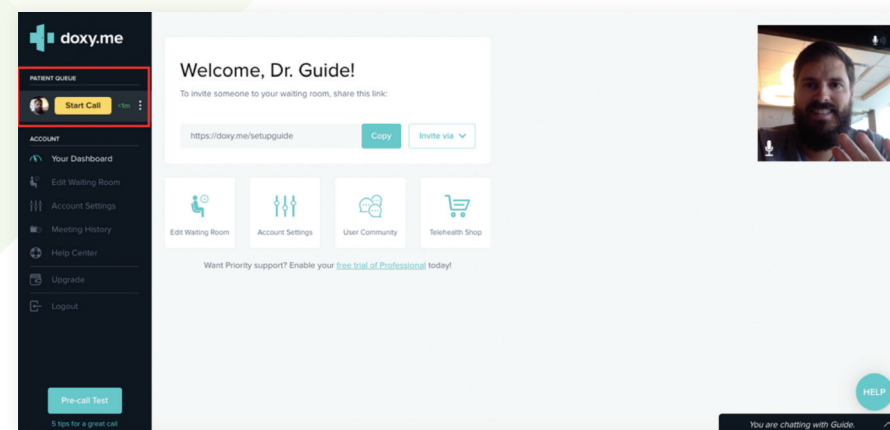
doxy.me

PATIENT QUEUE

Start Call <1m

ACCOUNT

Your Dashboard

Edit Waiting Room

Account Settings

Meeting History

Help Center

Upgrade

Logout

Pre-call Test

5 tips for a great call

Welcome, Dr. Guide!

To invite someone to your waiting room, share this link:

https://doxy.me/setupguide

Copy

Invite via

Edit Waiting Room

Account Settings

User Community

Telehealth Shop

Want Priority support? Enable your free trial of Professional today!

HELP

You are chatting with Guide.